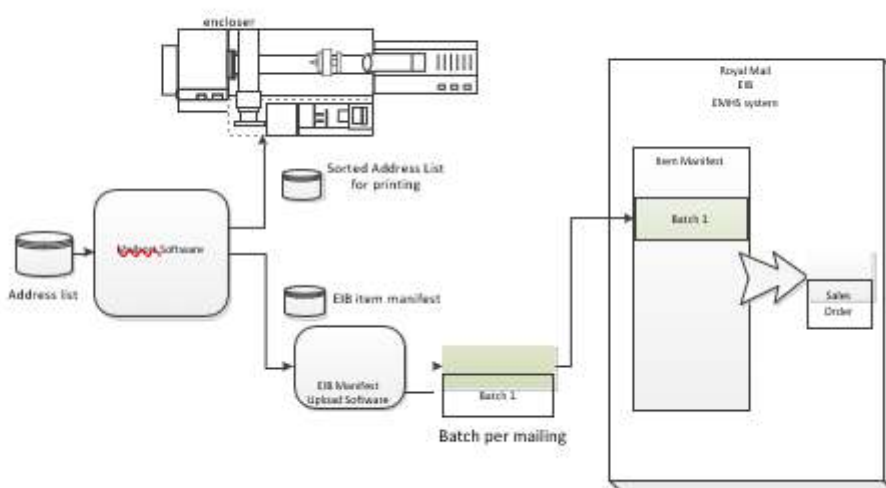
encloser

Royal Mail
EIB
EMHS system

Item Manifest

Batch 1

Sorted Address List for printing

Address list

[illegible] Software

EIB item manifest

Sales Order

EIB Manifest Upload Software

Batch 1

Batch per mailing